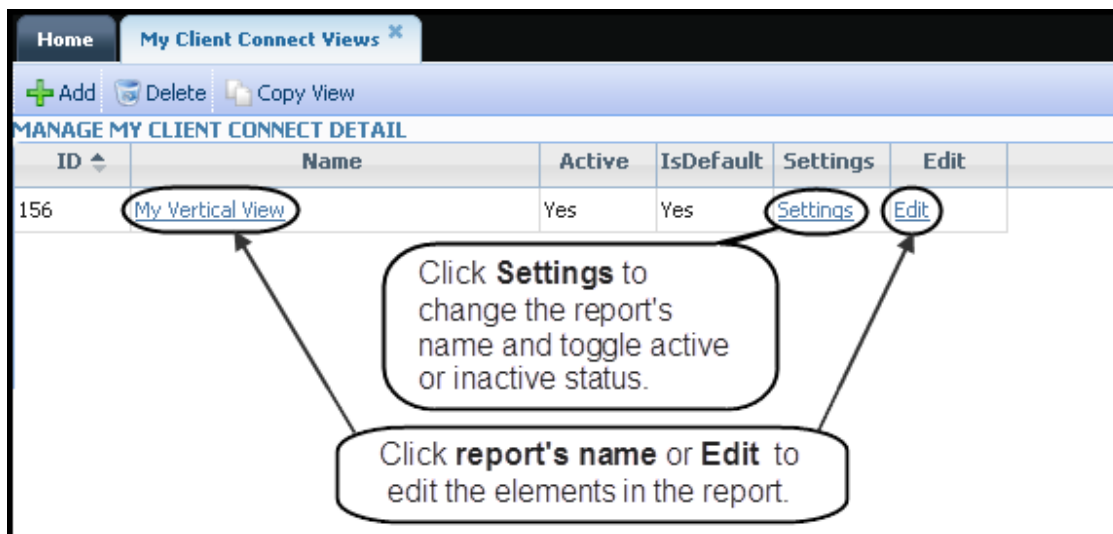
Home | My Client Connect Views ×

Add | Delete | Copy View

MANAGE MY CLIENT CONNECT DETAIL

| ID | Name | Active | IsDefault | Settings | Edit |
|---|---|---|---|---|---|
| 156 | My Vertical View | Yes | Yes | Settings | Edit |

Click **Settings** to change the report's name and toggle active or inactive status.

Click **report's name** or **Edit** to edit the elements in the report.